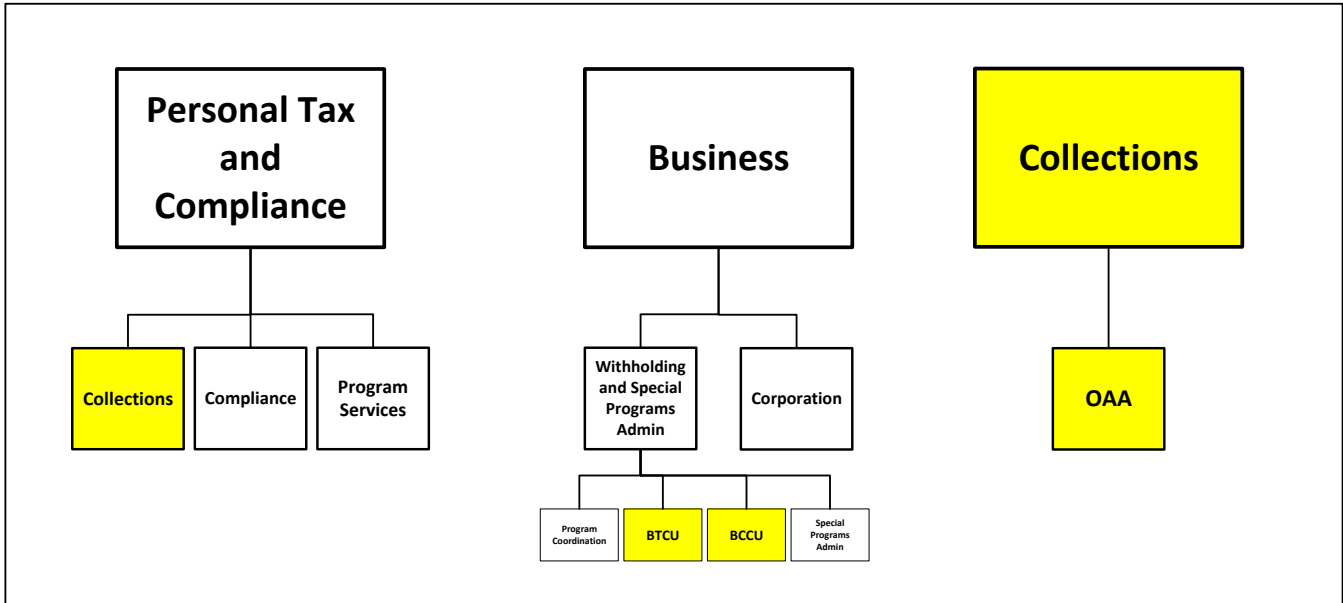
Personal Tax and Compliance

Collections

Compliance

Program Services

Business

Withholding and Special Programs Admin

Corporation

Program Coordination

BTCU

BCCU

Special Programs Admin

Collections

OAA